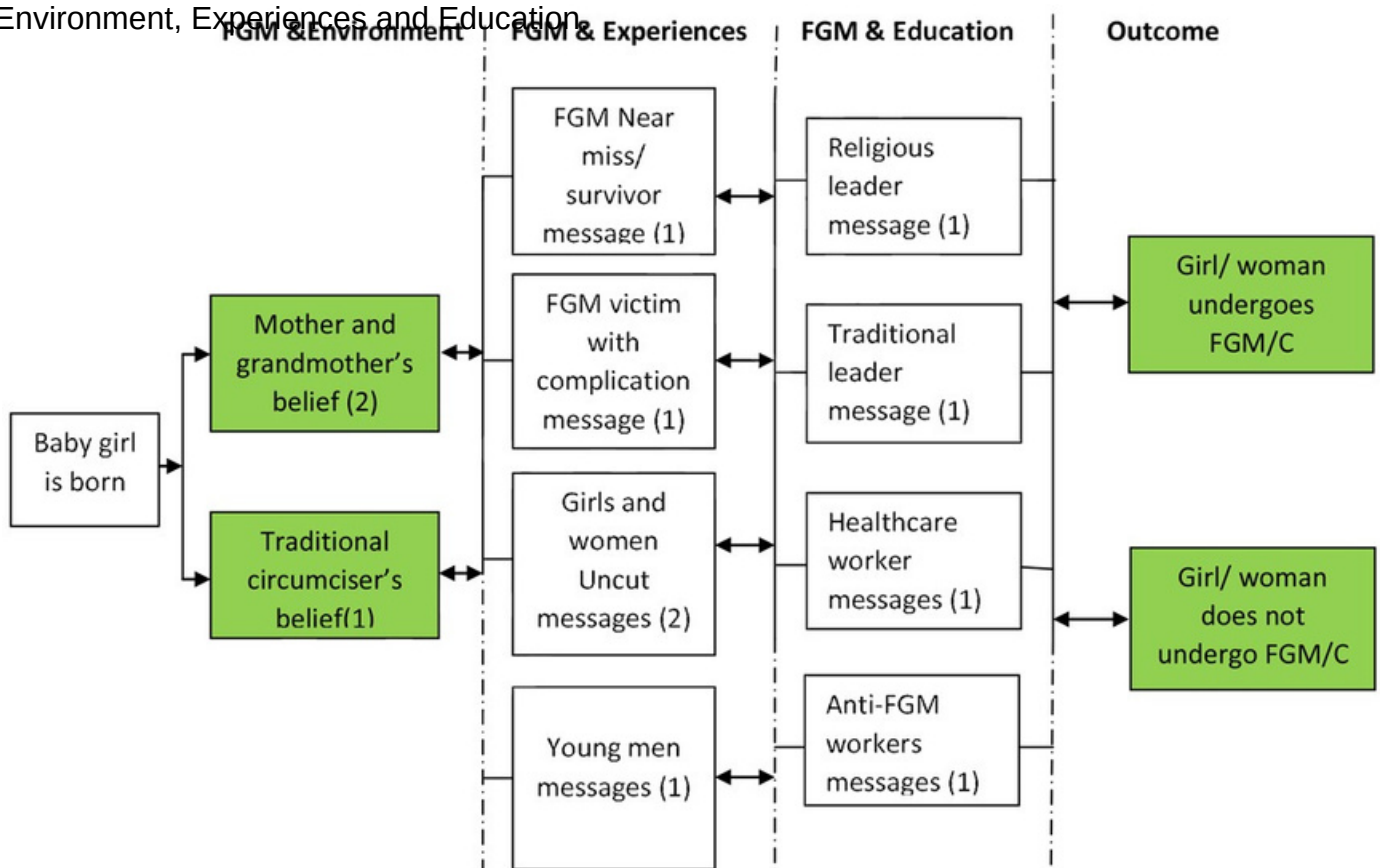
Environment, Experiences and Education

FGM &Environment

FGM & Experiences

FGM & Education

Outcome

Baby girl is born

Mother and grandmother's belief (2)

Traditional circumciser's belief(1)

FGM Near miss/ survivor message (1)

FGM victim with complication message (1)

Girls and women Uncut messages (2)

Young men messages (1)

Religious leader message (1)

Traditional leader message (1)

Healthcare worker messages (1)

Anti-FGM workers messages (1)

Girl/ woman undergoes FGM/C

Girl/ woman does not undergo FGM/C